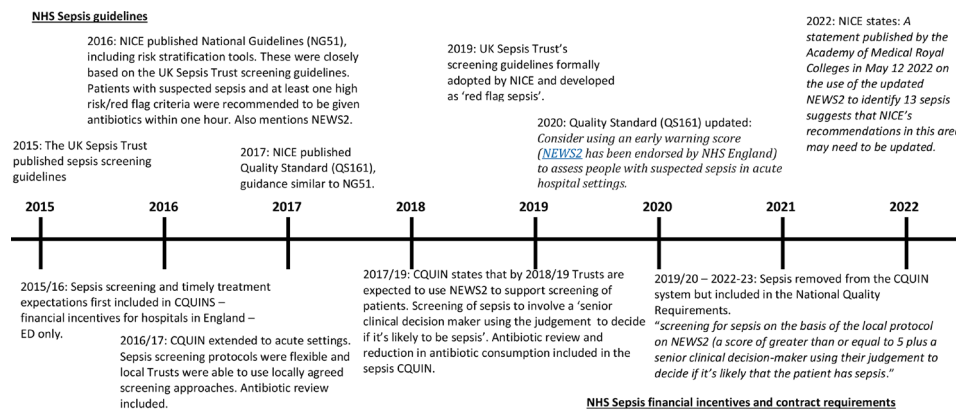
NHS Sepsis guidelines

2016: NICE published National Guidelines (NG51), including risk stratification tools. These were closely based on the UK Sepsis Trust screening guidelines. Patients with suspected sepsis and at least one high risk/red flag criteria were recommended to be given antibiotics within one hour. Also mentions NEWS2.

2019: UK Sepsis Trust's screening guidelines formally adopted by NICE and developed as 'red flag sepsis'.

2022: NICE states: A statement published by the Academy of Medical Royal Colleges in May 12 2022 on the use of the updated NEWS2 to identify 13 sepsis suggests that NICE's recommendations in this area may need to be updated.

2015: The UK Sepsis Trust published sepsis screening guidelines

2017: NICE published Quality Standard (QS161), guidance similar to NG51.

2020: Quality Standard (QS161) updated: Consider using an early warning score (NEWS2 has been endorsed by NHS England) to assess people with suspected sepsis in acute hospital settings.

2015

2016

2017

2018

2019

2020

2021

2022

2015/16: Sepsis screening and timely treatment expectations first included in CQUINS – financial incentives for hospitals in England – ED only.

2016/17: CQUIN extended to acute settings. Sepsis screening protocols were flexible and local Trusts were able to use locally agreed screening approaches. Antibiotic review included.

2017/19: CQUIN states that by 2018/19 Trusts are expected to use NEWS2 to support screening of patients. Screening of sepsis to involve a 'senior clinical decision maker using the judgement to decide if it's likely to be sepsis'. Antibiotic review and reduction in antibiotic consumption included in the sepsis CQUIN.

2019/20 – 2022-23: Sepsis removed from the CQUIN system but included in the National Quality Requirements.
"screening for sepsis on the basis of the local protocol on NEWS2 (a score of greater than or equal to 5 plus a senior clinical decision-maker using their judgement to decide if it's likely that the patient has sepsis."

NHS Sepsis financial incentives and contract requirements